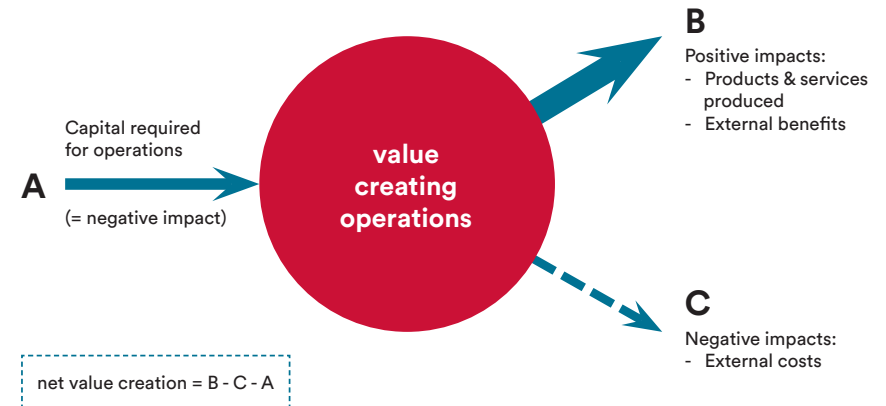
Capital required for operations

A

(= negative impact)

value creating operations

B

Positive impacts:
- Products & services produced
- External benefits

C

Negative impacts:
- External costs

net value creation = B - C - A